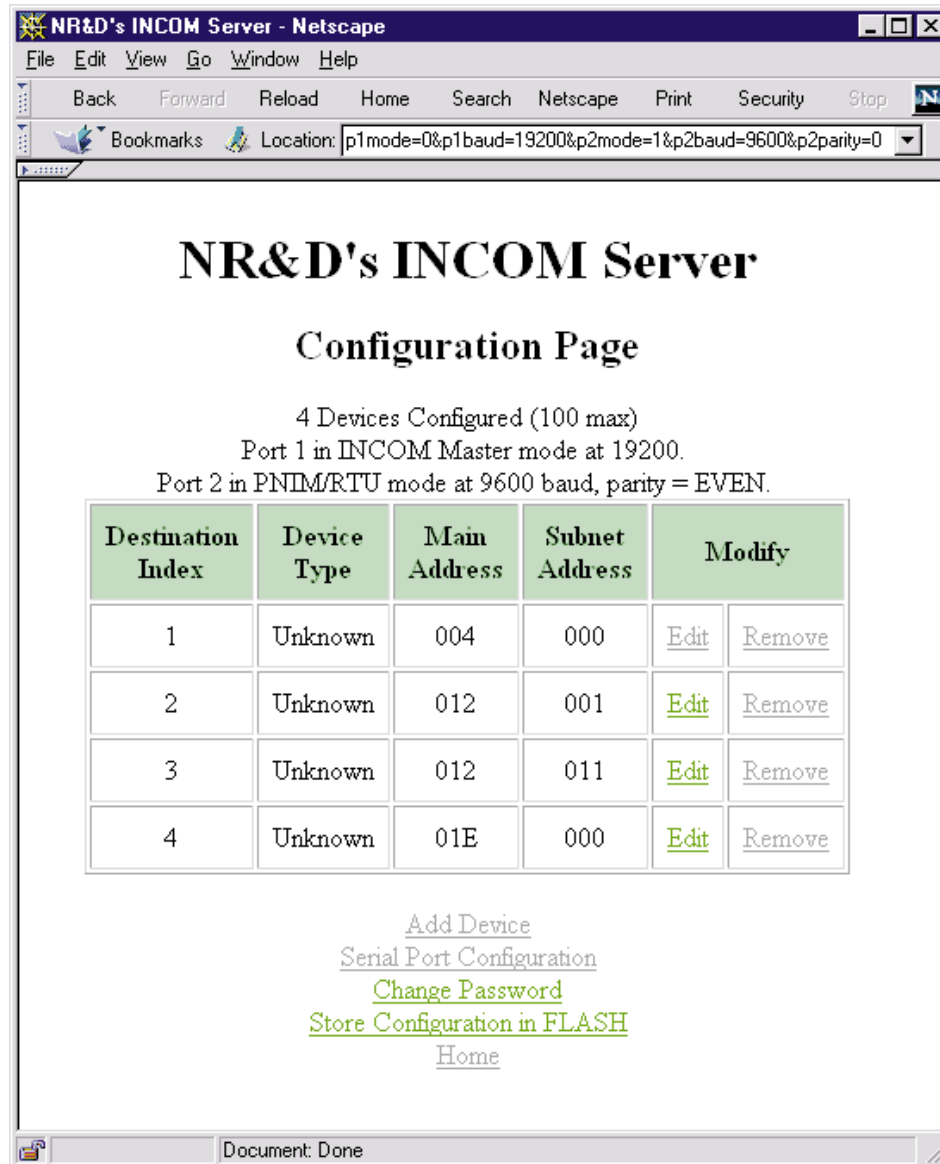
NR&D's INCOM Server - Netscape

File Edit View Go Window Help

Back Forward Reload Home Search Netscape Print Security Stop

Bookmarks Location: p1mode=0&p1baud=19200&p2mode=1&p2baud=9600&p2parity=0

# NR&D's INCOM Server

## Configuration Page

4 Devices Configured (100 max)
Port 1 in INCOM Master mode at 19200.
Port 2 in PNIM/RTU mode at 9600 baud, parity = EVEN.

| Destination Index | Device Type | Main Address | Subnet Address | Modify | |
|---|---|---|---|---|---|
| 1 | Unknown | 004 | 000 | Edit | Remove |
| 2 | Unknown | 012 | 001 | Edit | Remove |
| 3 | Unknown | 012 | 011 | Edit | Remove |
| 4 | Unknown | 01E | 000 | Edit | Remove |

Add Device
Serial Port Configuration
Change Password
Store Configuration in FLASH
Home

Document: Done